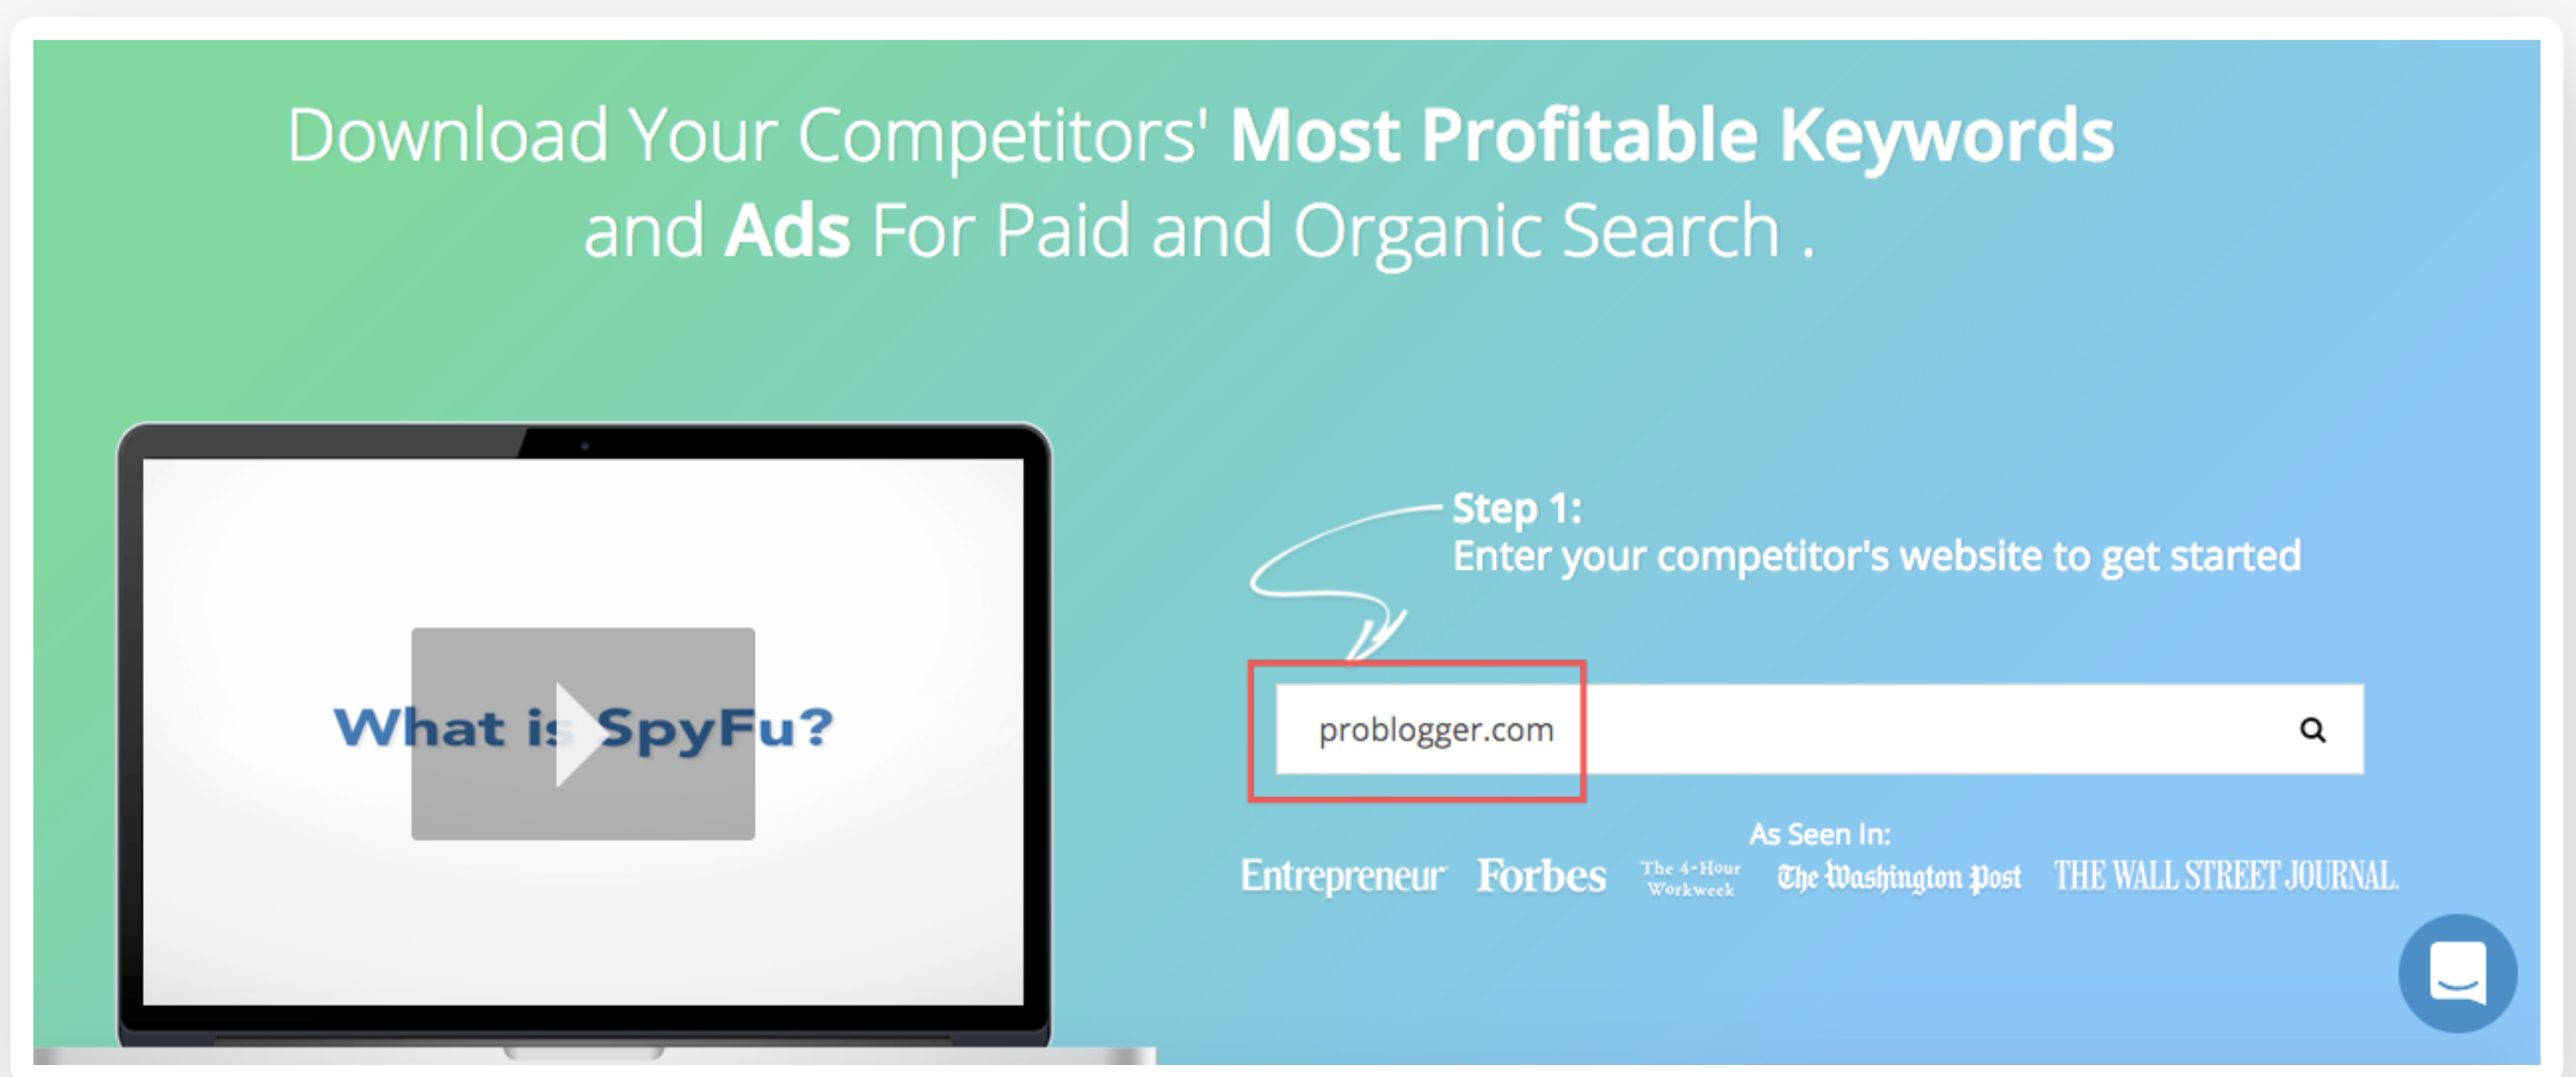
Download Your Competitors' **Most Profitable Keywords** and **Ads** For Paid and Organic Search .

What is SpyFu?

Step 1:
Enter your competitor's website to get started

problogger.com

As Seen In:

Entrepreneur Forbes The 4-Hour Workweek The Washington Post THE WALL STREET JOURNAL.